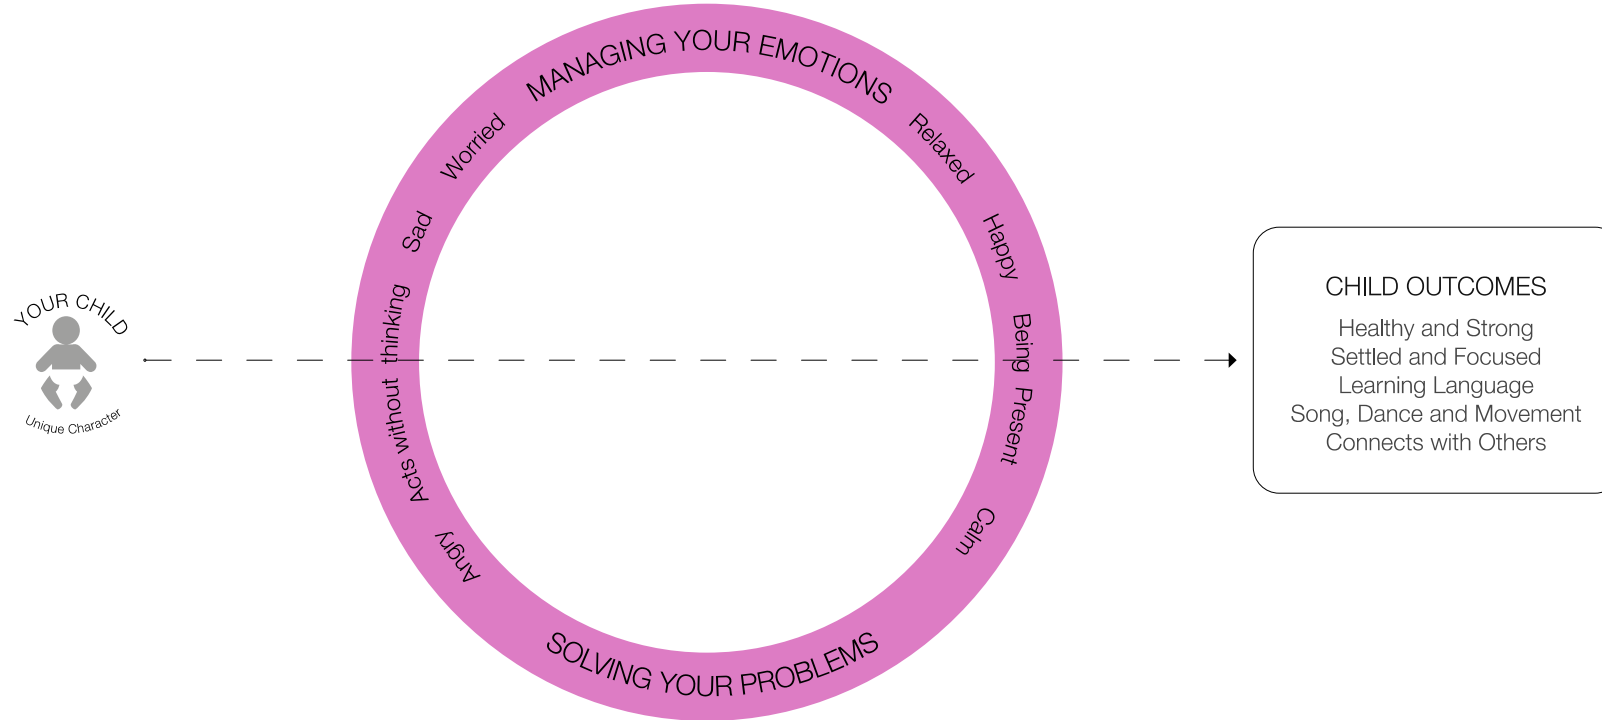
YOUR CHILD
Unique Character

MANAGING YOUR EMOTIONS
Relaxed
Happy
Being Present
Calm
SOLVING YOUR PROBLEMS
Angry
Acts without thinking
Sad
Worried

CHILD OUTCOMES
Healthy and Strong
Settled and Focused
Learning Language
Song, Dance and Movement
Connects with Others